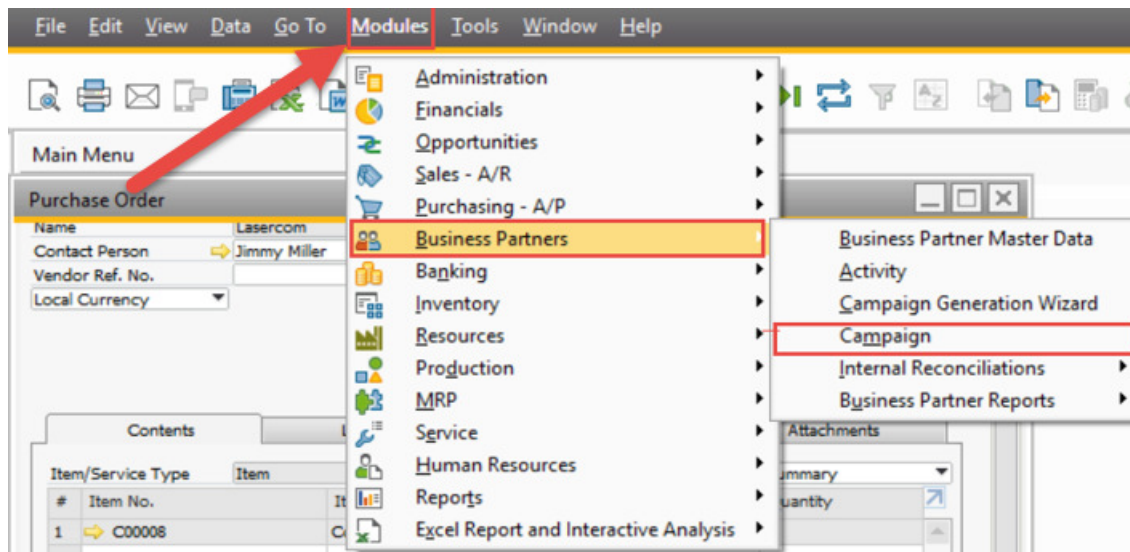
File Edit View Data Go To Modules Tools Window Help

Main Menu

Purchase Order

Name Lasercom
Contact Person Jimmy Miller
Vendor Ref. No.
Local Currency

Administration
Financials
Opportunities
Sales - A/R
Purchasing - A/P
Business Partners
Banking
Inventory
Resources
Production
MRP
Service
Human Resources
Reports
Excel Report and Interactive Analysis

Business Partner Master Data
Activity
Campaign Generation Wizard
Campaign
Internal Reconciliations
Business Partner Reports

Contents
Attachments
Item/Service Type Item
ummary
# Item No.
uantity
1 C00008